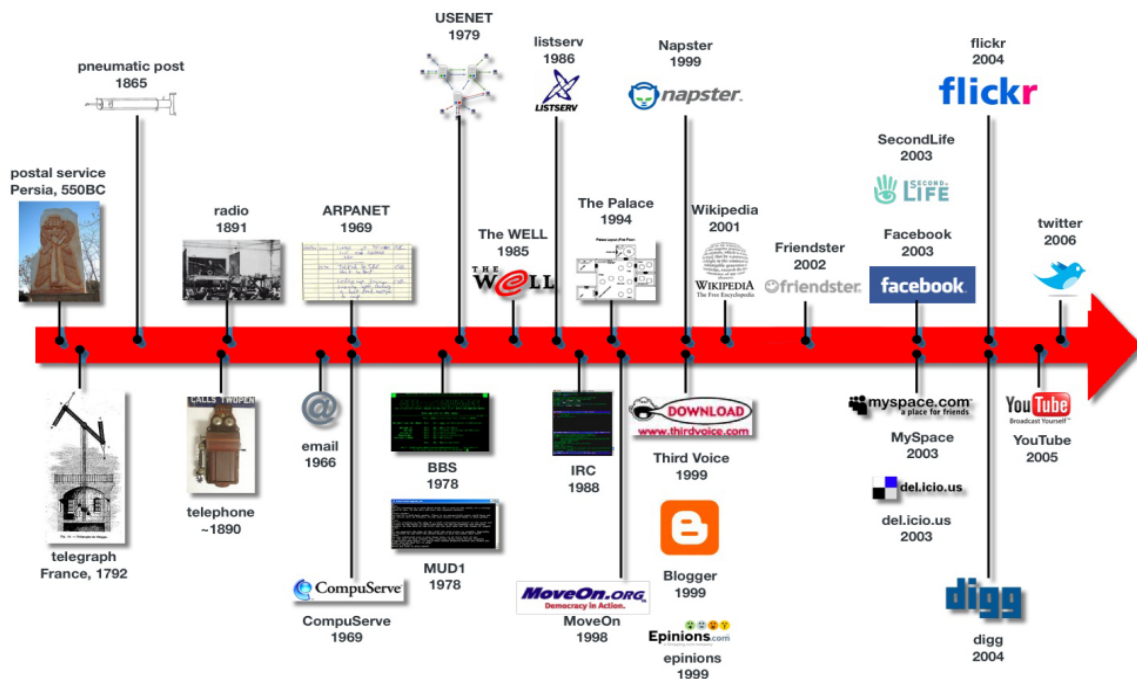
postal service
Persia, 550BC

pneumatic post
1865

radio
1891

ARPANET
1969

USENET
1979

The WELL
1985

THE WELL

listserv
1986

LISTSERV

The Palace
1994

Napster
1999

napster

Wikipedia
2001

WIKIPEDIA
The Free Encyclopedia

Friendster
2002

friendster

SecondLife
2003

SECOND LIFE

Facebook
2003

facebook

flickr
2004

flickr

twitter
2006

telegraph
France, 1792

CALLS TWOPENCE

telephone
~1890

email
1966

CompuServe

CompuServe
1969

BBS
1978

MUD1
1978

IRC
1988

MoveOn.ORG
Democracy in Action.

MoveOn
1998

DOWNLOAD
www.thirdvoice.com

Third Voice
1999

Blogger
1999

Epinions.com

epinions
1999

myspace.com
a place for friends

MySpace
2003

del.icio.us

del.icio.us
2003

digg

digg
2004

YouTube
Broadcast Yourself

YouTube
2005